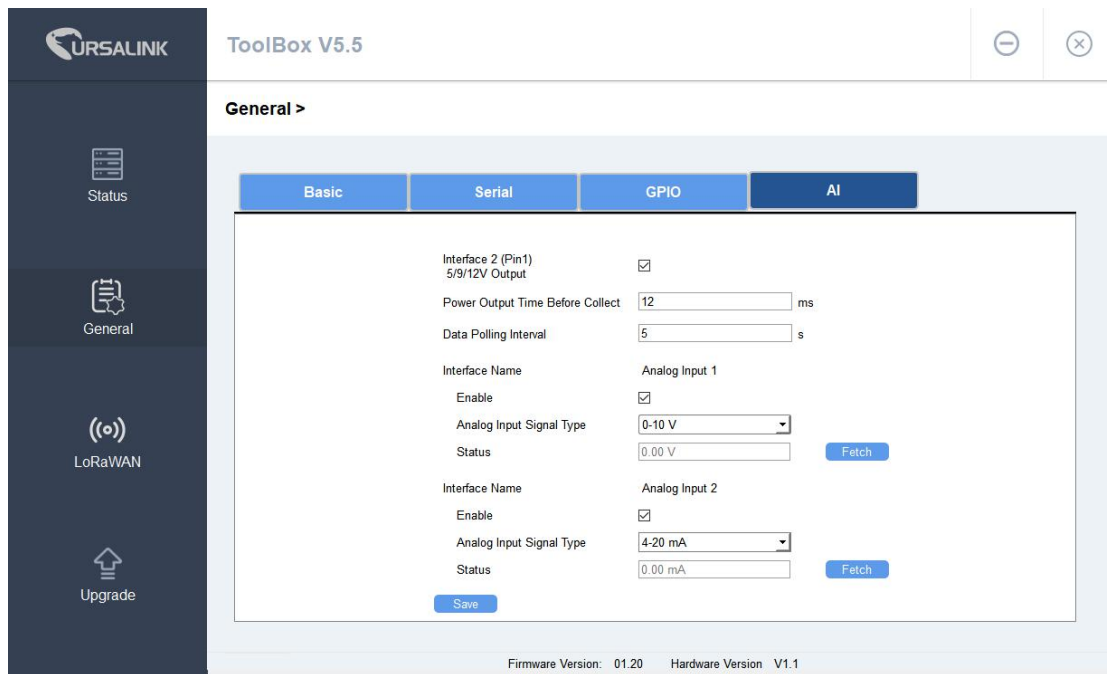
URSALINK

ToolBox V5.5

Status

General

LoRaWAN

Upgrade

General >

| Basic | Serial | GPIO | AI |
|---|---|---|---|

Interface 2 (Pin1) 5/9/12V Output ☑

Power Output Time Before Collect 12 ms

Data Polling Interval 5 s

Interface Name Analog Input 1

Enable ☑

Analog Input Signal Type 0-10 V

Status 0.00 V Fetch

Interface Name Analog Input 2

Enable ☑

Analog Input Signal Type 4-20 mA

Status 0.00 mA Fetch

Save

Firmware Version: 01.20 Hardware Version V1.1